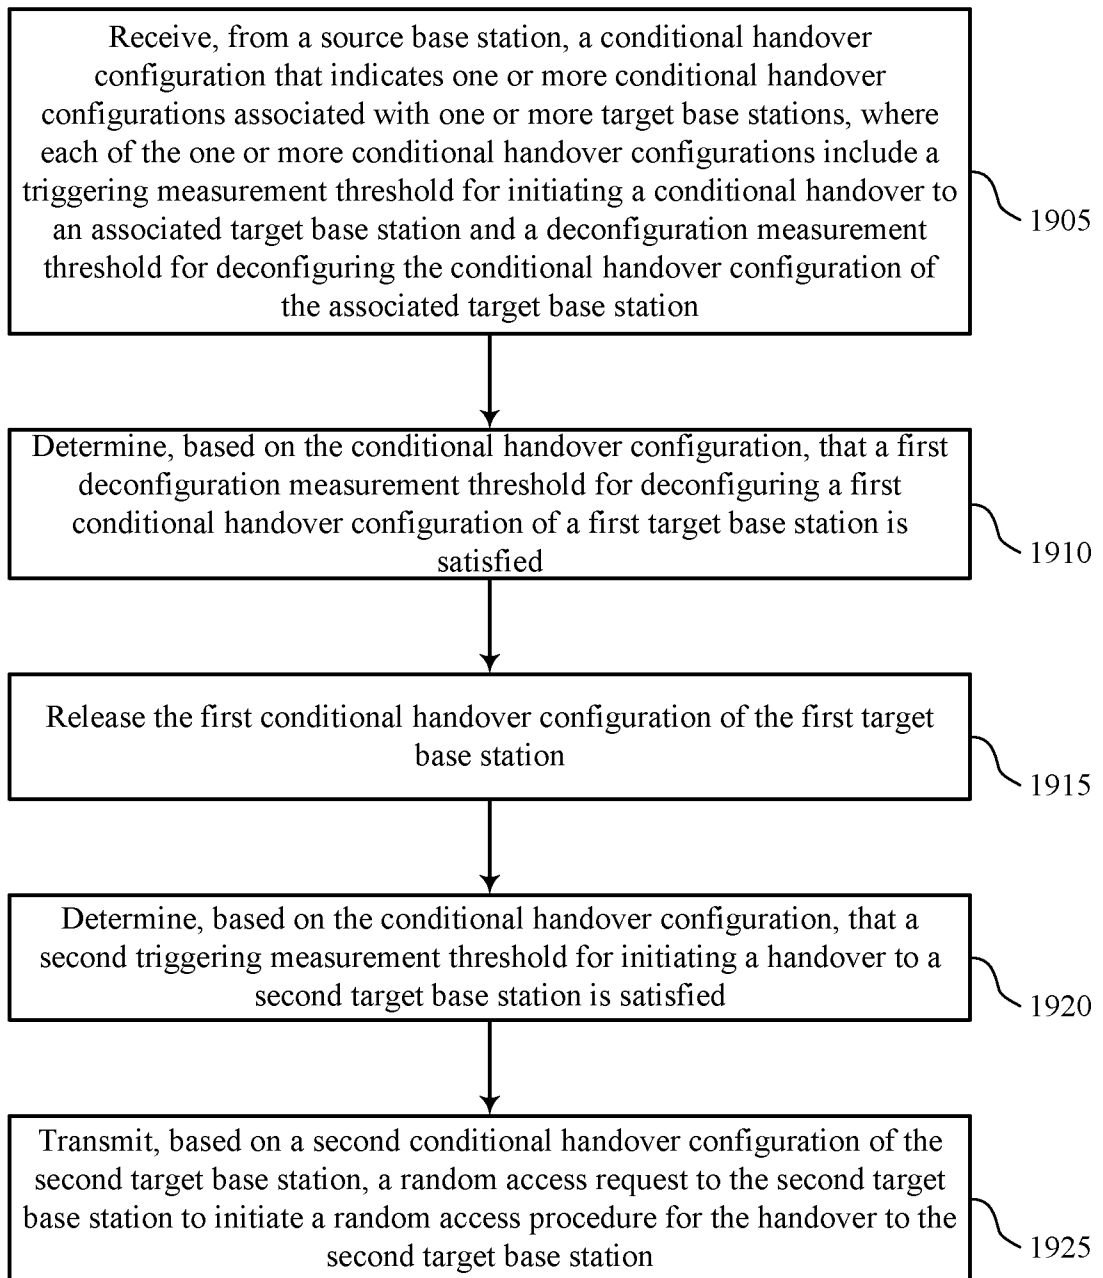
Receive, from a source base station, a conditional handover configuration that indicates one or more conditional handover configurations associated with one or more target base stations, where each of the one or more conditional handover configurations include a triggering measurement threshold for initiating a conditional handover to an associated target base station and a deconfiguration measurement threshold for deconfiguring the conditional handover configuration of the associated target base station

1905

Determine, based on the conditional handover configuration, that a first deconfiguration measurement threshold for deconfiguring a first conditional handover configuration of a first target base station is satisfied

1910

Release the first conditional handover configuration of the first target base station

1915

Determine, based on the conditional handover configuration, that a second triggering measurement threshold for initiating a handover to a second target base station is satisfied

1920

Transmit, based on a second conditional handover configuration of the second target base station, a random access request to the second target base station to initiate a random access procedure for the handover to the second target base station

1925